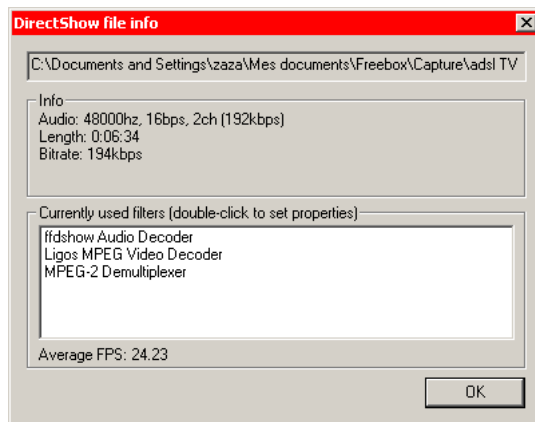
DirectShow file info

C:\Documents and Settings\zaza\Mes documents\Freebox\Capture\adsl TV

Info
Audio: 48000hz, 16bps, 2ch (192kbps)
Length: 0:06:34
Bitrate: 194kbps

Currently used filters (double-click to set properties)
ffdshow Audio Decoder
Ligos MPEG Video Decoder
MPEG-2 Demultiplexer

Average FPS: 24.23

OK